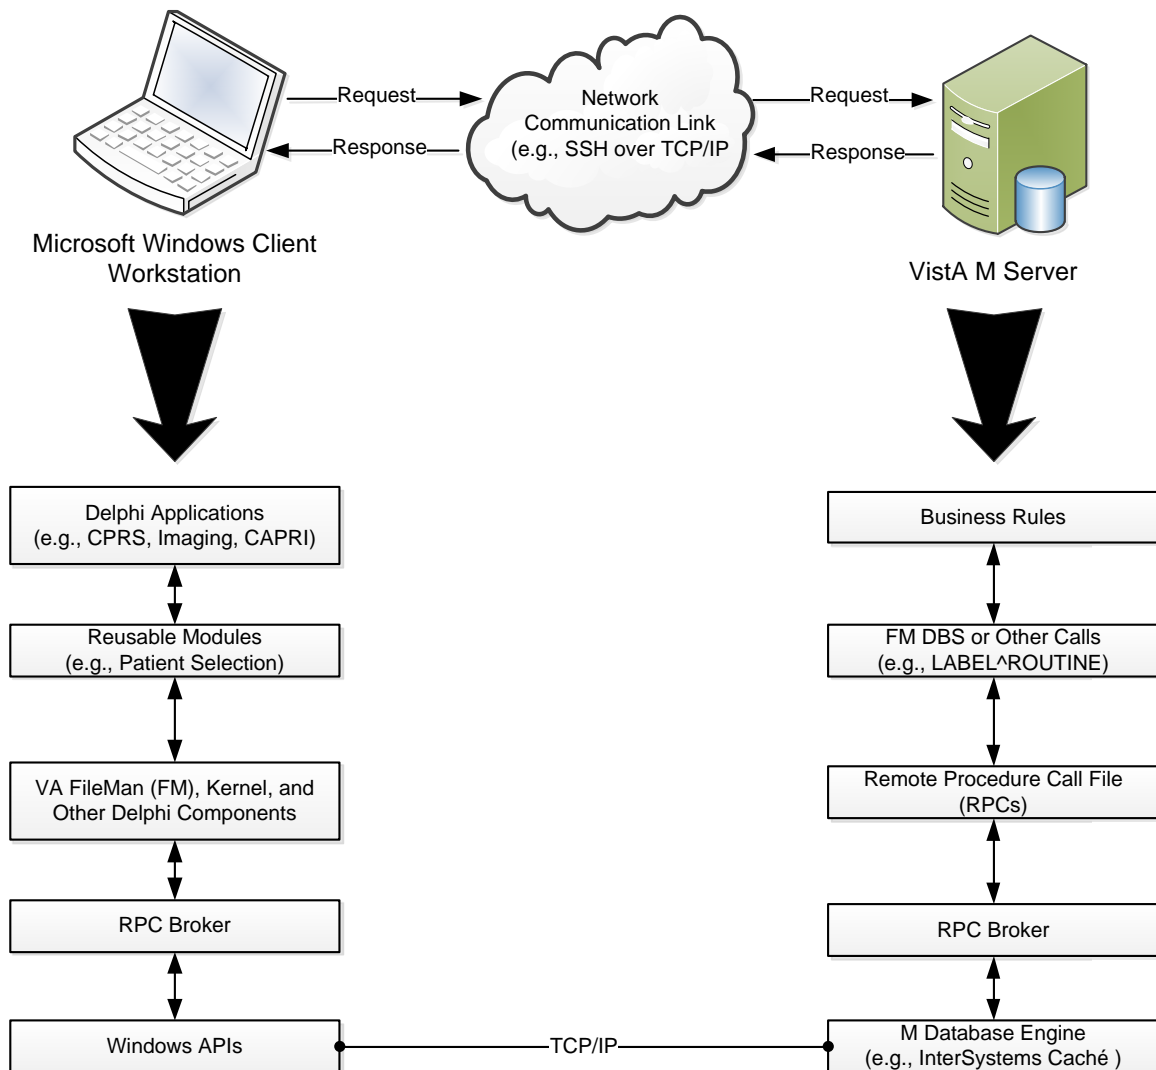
Request

Response

Network Communication Link (e.g., SSH over TCP/IP)

Request

Response

Microsoft Windows Client Workstation

VistA M Server

Delphi Applications (e.g., CPRS, Imaging, CAPRI)

Reusable Modules (e.g., Patient Selection)

VA FileMan (FM), Kernel, and Other Delphi Components

RPC Broker

Windows APIs

Business Rules

FM DBS or Other Calls (e.g., LABEL^ROUTINE)

Remote Procedure Call File (RPCs)

RPC Broker

M Database Engine (e.g., InterSystems Caché )

TCP/IP